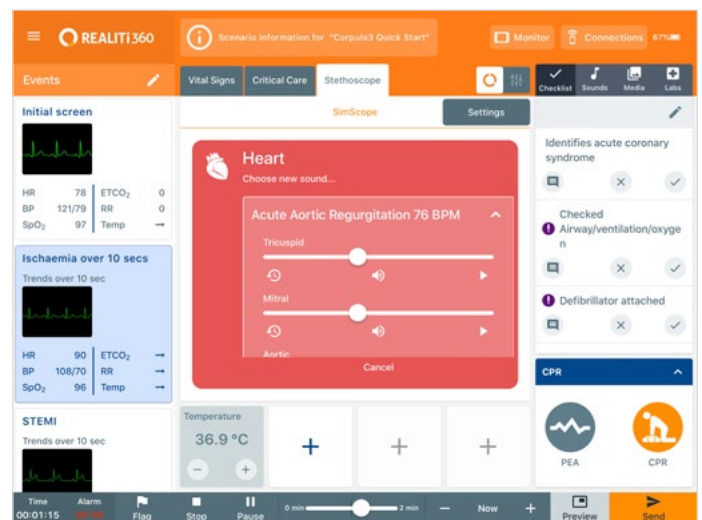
REALITi 360

Scenario information for "Corpuls3 Quick Start"

Monitor

Connections 67%

Events

Initial screen

| HR | 78 | ETCO$_2$ | 0 |
|---|---|---|---|
| BP | 121/79 | RR | 0 |
| SpO$_2$ | 97 | Temp | → |

Ischaemia over 10 secs

Trends over 10 sec

| HR | 90 | ETCO$_2$ | → |
|---|---|---|---|
| BP | 108/70 | RR | → |
| SpO$_2$ | 96 | Temp | → |

STEMI

Trends over 10 sec

Vital Signs

Critical Care

Stethoscope

SimScope

Settings

Heart

Choose new sound...

Acute Aortic Regurgitation 76 BPM

Tricuspid

Mitral

Aortic

Cancel

Temperature

36.9 °C

Checklist

Sounds

Media

Labs

Identifies acute coronary syndrome

Checked Airway/ventilation/oxygen

Defibrillator attached

CPR

PEA

CPR

Time

00:01:15

Alarm

Flag

Stop

Pause

0 min

2 min

Now

Preview

Send